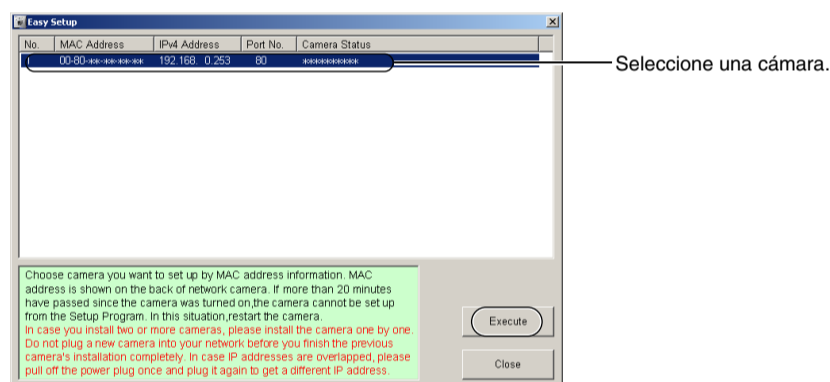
Easy Setup

| No. | MAC Address | IPv4 Address | Port No. | Camera Status |
|---|---|---|---|---|
| 1 | 00-80-∗∗-∗∗-∗∗-∗∗ | 192.168.  0.253 | 80 | ∗∗∗∗∗∗∗∗∗∗ |

Seleccione una cámara.

Choose camera you want to set up by MAC address information. MAC address is shown on the back of network camera. If more than 20 minutes have passed since the camera was turned on,the camera cannot be set up from the Setup Program. In this situation,restart the camera.
In case you install two or more cameras, please install the camera one by one. Do not plug a new camera into your network before you finish the previous camera's installation completely. In case IP addresses are overlapped, please pull off the power plug once and plug it again to get a different IP address.

Execute

Close